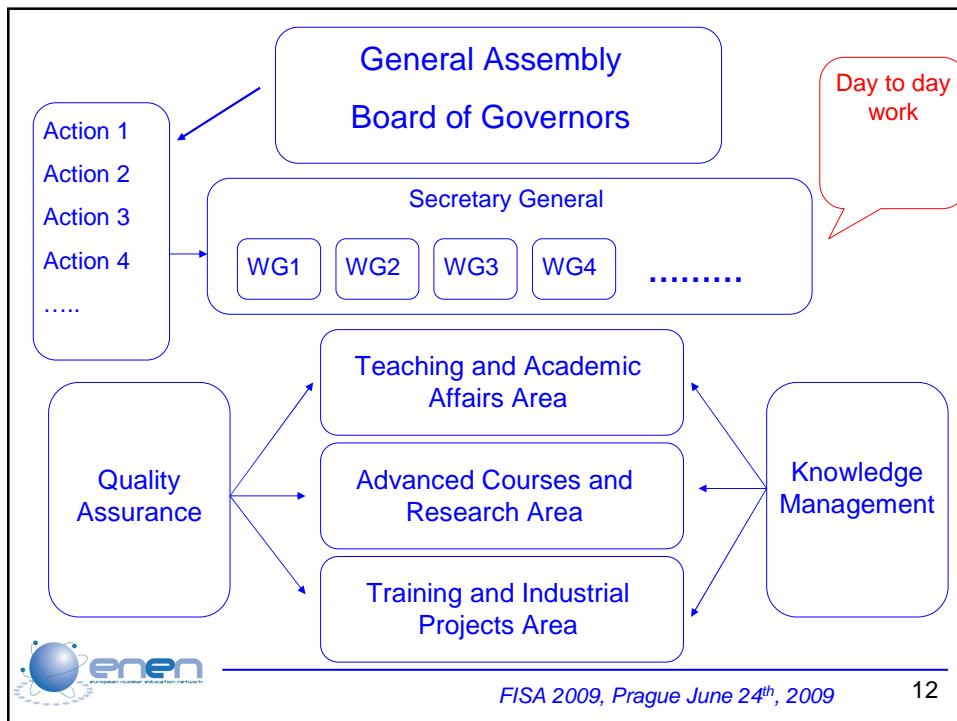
General Assembly

Board of Governors

Day to day work

Action 1
Action 2
Action 3
Action 4
…..

Secretary General

WG1 WG2 WG3 WG4 ………

Teaching and Academic Affairs Area

Quality Assurance

Advanced Courses and Research Area

Knowledge Management

Training and Industrial Projects Area

enen
european nuclear education network

FISA 2009, Prague June 24$^{th}$, 2009

12